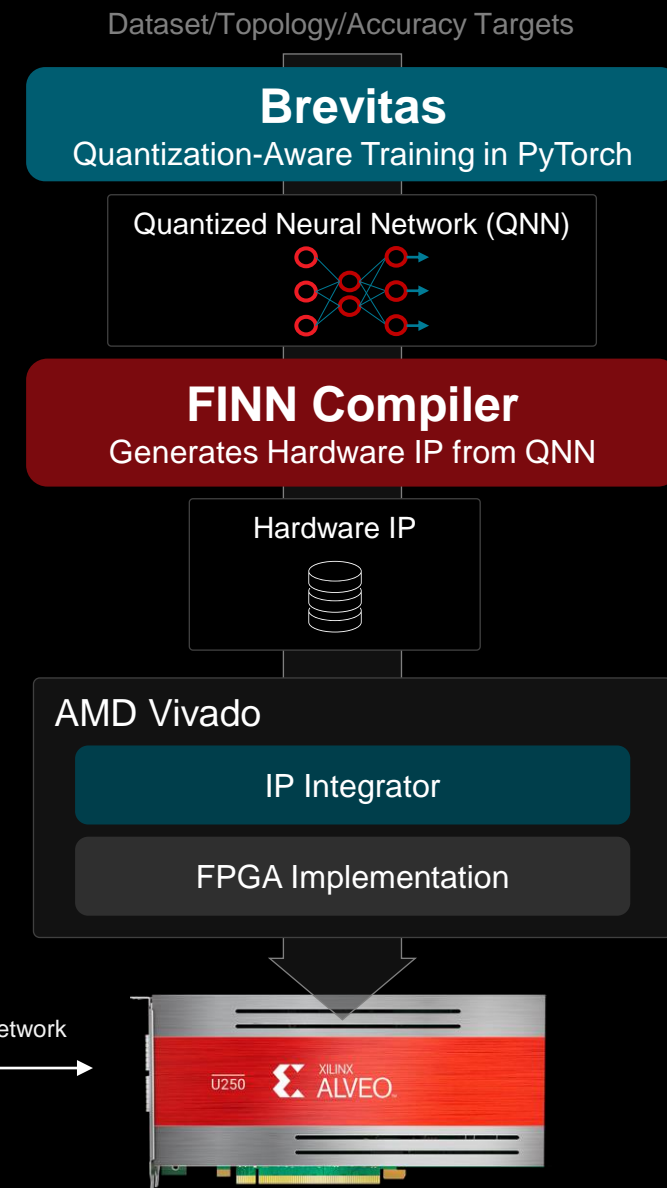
Dataset/Topology/Accuracy Targets

Brevitas
Quantization-Aware Training in PyTorch

Quantized Neural Network (QNN)

FINN Compiler
Generates Hardware IP from QNN

Hardware IP

AMD Vivado

IP Integrator

FPGA Implementation

etwork

U250

XILINX
ALVEO